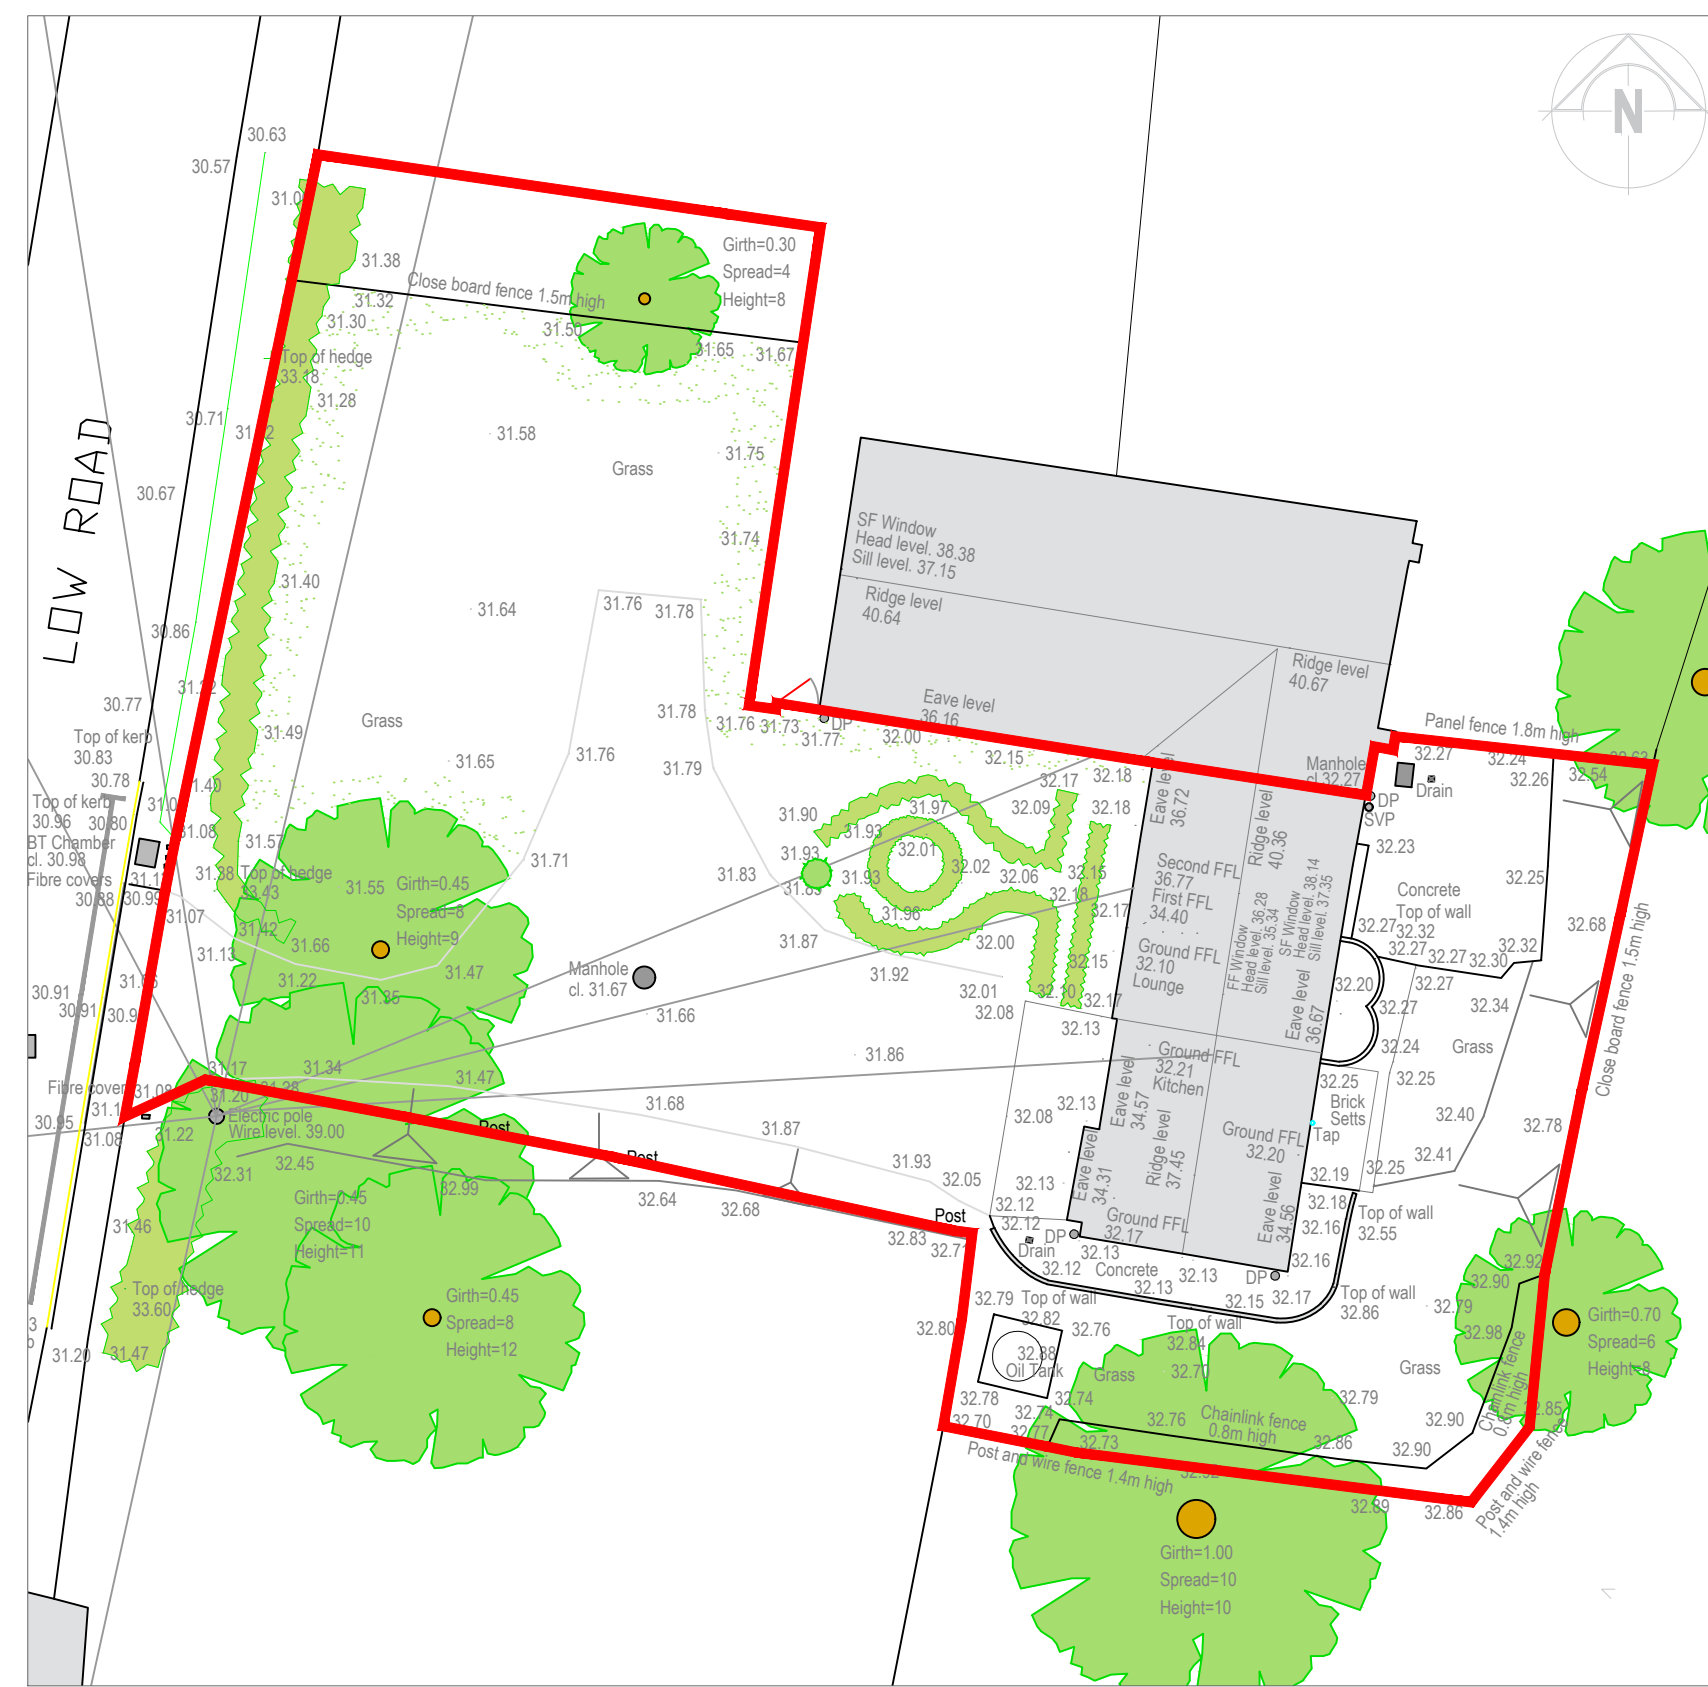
N

LOW ROAD

30.63
30.57
31.0
31.38
Close board fence 1.5m high
Girth=0.30
Spread=4
Height=8
31.32
31.30
31.50
31.65
31.67
Top of hedge
33.18
31.28
30.71
31.2
31.58
Grass
31.75
30.67
31.74
SF Window
Head level. 38.38
Sill level. 37.15
Ridge level
40.64
31.40
31.64
31.76
31.78
30.86
Ridge level
40.67
30.77
31.2
31.78
Eave level
36.16
Top of kerb
30.83
31.49
Grass
31.76
31.73
DP
31.77
32.00
Panel fence 1.8m high
30.78
1.40
31.65
31.76
31.79
32.15
Manhole
cl. 32.27
32.27
32.24
32.26
32.54
Top of kerb
30.96
30.80
31.0
32.17
32.18
Eave level
36.72
DP
Drain
BT Chamber
cl. 30.98
31.08
31.57
31.90
31.97
32.09
32.18
Ridge level
40.36
SVP
Fibre covers
31.1
31.38
Top of hedge
33.43
31.55
Girth=0.45
Spread=8
Height=9
31.71
31.83
31.93
31.93
32.01
32.02
32.06
32.15
Second FFL
36.77
First FFL
34.40
32.23
30.88
30.99
31.07
31.42
31.66
31.93
31.96
32.18
32.17
Concrete
Top of wall
32.25
SF Window
Head level. 38.14
Sill level. 37.35
FF Window
Head level. 36.28
Sill level. 35.34
32.27
32.32
32.68
Close board fence 1.5m high
31.13
31.87
32.00
Ground FFL
32.10
Lounge
32.27
32.27
32.30
32.32
31.22
31.47
Manhole
cl. 31.67
31.92
32.15
31.35
32.20
32.27
30.91
31.5
32.01
32.08
32.10
32.17
Eave level
36.67
32.27
32.34
30.91
30.9
31.66
32.13
32.24
Grass
31.86
Ground FFL
32.21
Kitchen
31.17
31.34
31.47
Fibre cover
31.08
31.20
31.28
31.68
32.08
32.13
Eave level
34.57
32.25
Brick
Setts
32.25
31.1
Electric pole
Wire level. 39.00
Post
Ridge level
37.45
Ground FFL
32.20
Tap
32.40
32.78
30.95
31.08
31.22
31.87
Post
Eave level
34.31
32.41
32.31
32.45
32.99
31.93
32.05
32.13
32.19
32.25
Girth=0.45
Spread=10
Height=11
32.64
32.68
Post
32.12
32.12
32.18
Top of wall
32.55
31.46
32.83
32.71
DP
Drain
Ground FFL
32.17
Eave level
34.56
32.16
32.16
32.92
32.90
Top of hedge
33.60
Girth=0.45
Spread=8
Height=12
32.13
32.12
Concrete
32.13
32.13
DP
32.15
32.17
Top of wall
32.86
32.79
Girth=0.70
Spread=6
Height=8
32.79
Top of wall
32.82
32.76
Top of wall
32.84
32.98
Chainlink fence
0.8m high
32.80
32.88
Oil Tank
Grass
32.70
Grass
31.20
31.47
32.78
32.74
32.79
32.70
32.74
32.77
32.76
Chainlink fence
0.8m high
32.85
32.73
32.86
32.90
Post and wire fence 1.4m high
32.90
32.99
32.86
Post and wire fence
1.4m high
Girth=1.00
Spread=10
Height=10